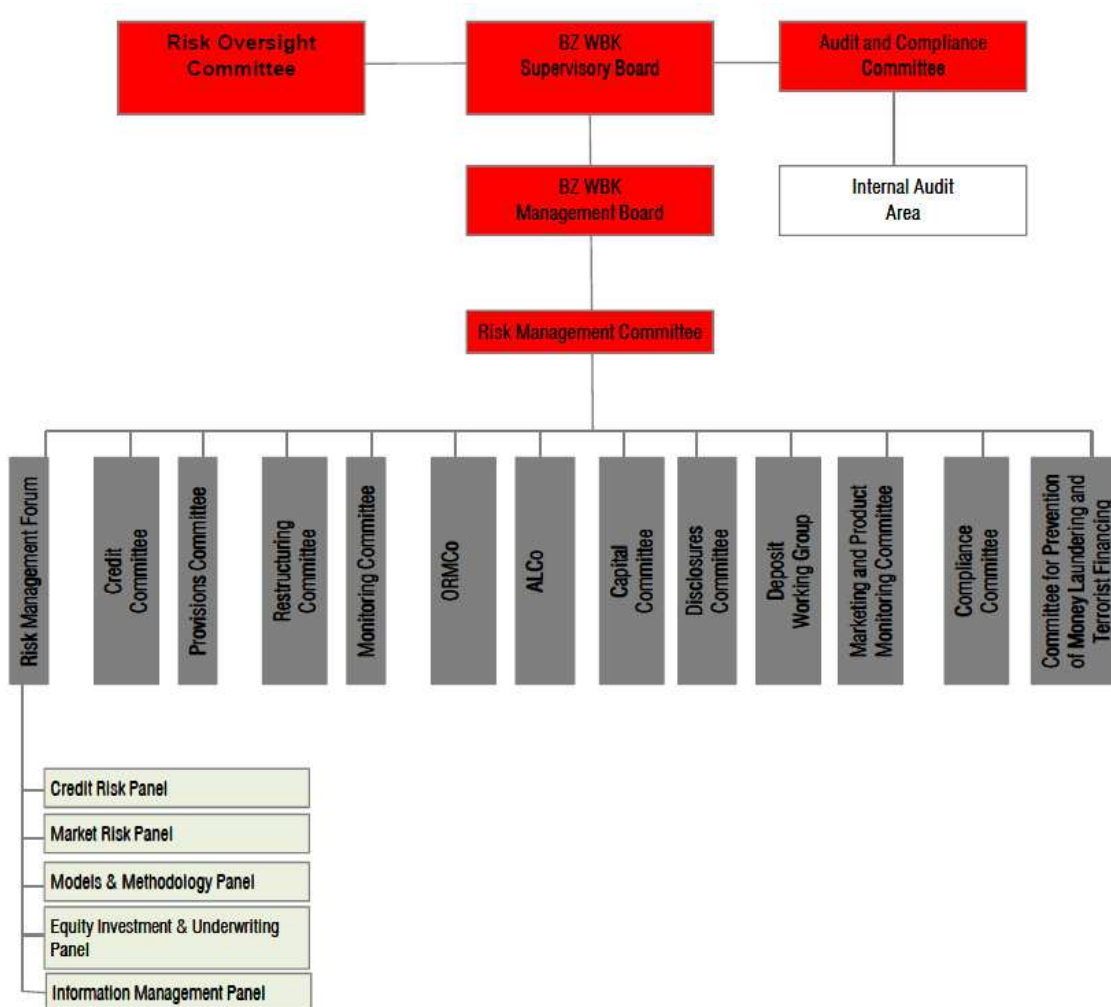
Risk Oversight Committee

BZ WBK Supervisory Board

Audit and Compliance Committee

Internal Audit Area

BZ WBK Management Board

Risk Management Committee

Risk Management Forum

Credit Committee

Provisions Committee

Restructuring Committee

Monitoring Committee

ORMCo

ALCo

Capital Committee

Disclosures Committee

Deposit Working Group

Marketing and Product Monitoring Committee

Compliance Committee

Committee for Prevention of Money Laundering and Terrorist Financing

Credit Risk Panel

Market Risk Panel

Models & Methodology Panel

Equity Investment & Underwriting Panel

Information Management Panel